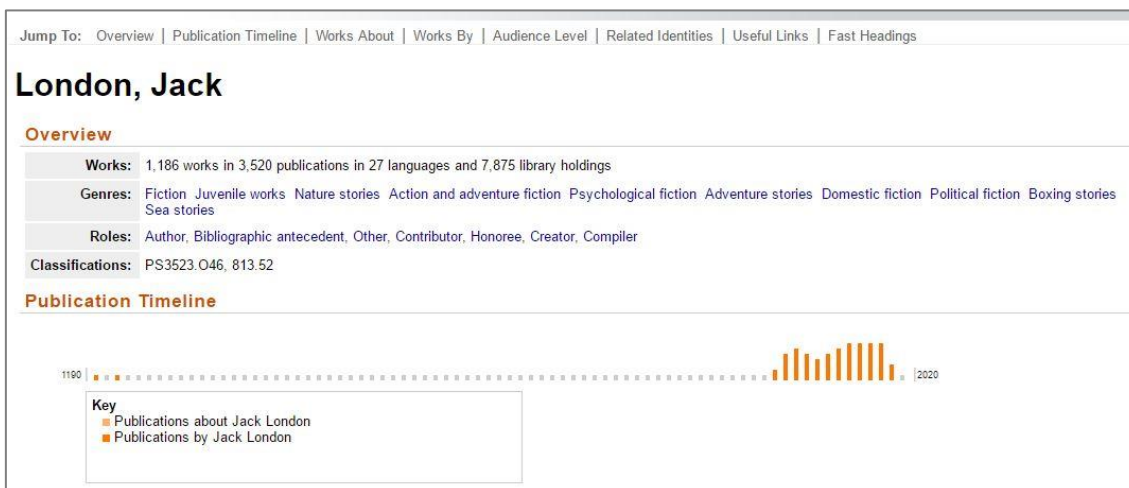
Jump To: Overview | Publication Timeline | Works About | Works By | Audience Level | Related Identities | Useful Links | Fast Headings

London, Jack

Overview

| | |
|---|---|
| Works: | 1,186 works in 3,520 publications in 27 languages and 7,875 library holdings |
| Genres: | Fiction Juvenile works Nature stories Action and adventure fiction Psychological fiction Adventure stories Domestic fiction Political fiction Boxing stories Sea stories |
| Roles: | Author, Bibliographic antecedent, Other, Contributor, Honoree, Creator, Compiler |
| Classifications: | PS3523.O46, 813.52 |

Publication Timeline

1190

2020

Key
Publications about Jack London
Publications by Jack London